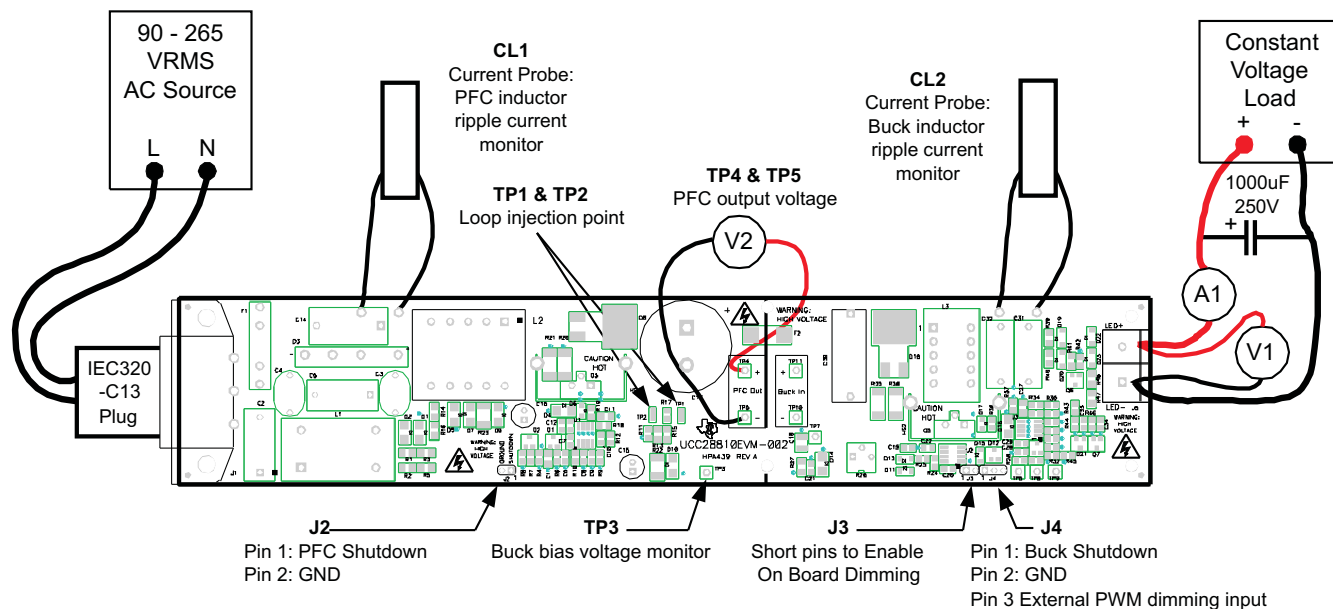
90 - 265
VRMS
AC Source
L N

CL1
Current Probe:
PFC inductor
ripple current
monitor

TP1 & TP2
Loop injection point

TP4 & TP5
PFC output voltage

V2

CL2
Current Probe:
Buck inductor
ripple current
monitor

Constant
Voltage
Load
+ -

1000uF
250V
+

A1

V1

IEC320
-C13
Plug

WARNING:
HIGH VOLTAGE

CAUTION
HOT

PFC Out

Buck In

CAUTION
HOT

UCC28810EVM-002

HPA439 REV A

LED+

LED-

WARNING:
HIGH
VOLTAGE

J2
Pin 1: PFC Shutdown
Pin 2: GND

TP3
Buck bias voltage monitor

J3
Short pins to Enable
On Board Dimming

J4
Pin 1: Buck Shutdown
Pin 2: GND
Pin 3 External PWM dimming input